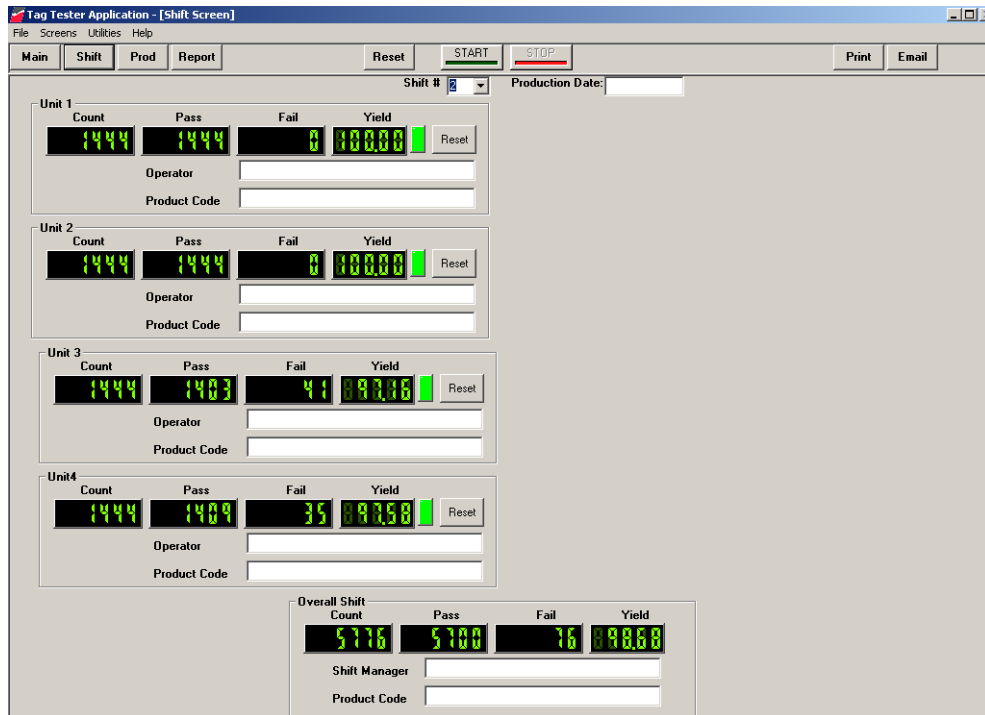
Tag Tester Application - [Shift Screen]

File Screens Utilities Help

Main Shift Prod Report Reset START STOP Print Email

Shift # 2 Production Date:

Unit 1

| Count | Pass | Fail | Yield |
|---|---|---|---|
| 1444 | 1444 | 0 | 100.00 |

Reset

Operator

Product Code

Unit 2

| Count | Pass | Fail | Yield |
|---|---|---|---|
| 1444 | 1444 | 0 | 100.00 |

Reset

Operator

Product Code

Unit 3

| Count | Pass | Fail | Yield |
|---|---|---|---|
| 1444 | 1403 | 41 | 97.16 |

Reset

Operator

Product Code

Unit4

| Count | Pass | Fail | Yield |
|---|---|---|---|
| 1444 | 1409 | 35 | 97.58 |

Reset

Operator

Product Code

Overall Shift

| Count | Pass | Fail | Yield |
|---|---|---|---|
| 5776 | 5700 | 76 | 98.68 |

Shift Manager

Product Code